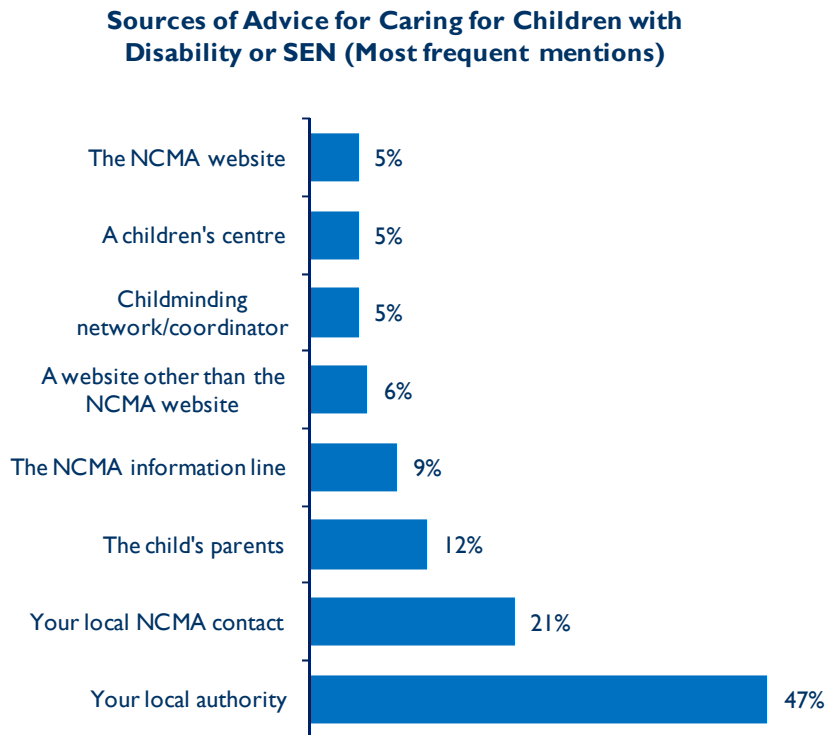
Sources of Advice for Caring for Children with Disability or SEN (Most frequent mentions)

The NCMA website 5%

A children's centre 5%

Childminding network/coordinator 5%

A website other than the NCMA website 6%

The NCMA information line 9%

The child's parents 12%

Your local NCMA contact 21%

Your local authority 47%